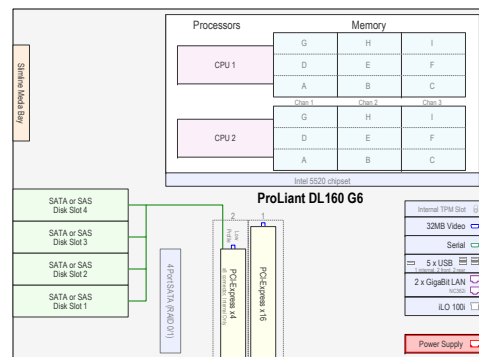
Slimline Media Bay

Processors

Memory

CPU 1

| G | H | I |
|---|---|---|
| D | E | F |
| A | B | C |

Chan 1 Chan 2 Chan 3

CPU 2

| G | H | I |
|---|---|---|
| D | E | F |
| A | B | C |

Intel 5520 chipset

ProLiant DL160 G6

SATA or SAS Disk Slot 4

SATA or SAS Disk Slot 3

SATA or SAS Disk Slot 2

SATA or SAS Disk Slot 1

4 Port SATA (RAID 0/1)

2

1

PCI-Express x4

PCI-Express x16

Internal TPM Slot

32MB Video

Serial

5 x USB

2 x GigaBit LAN

iLO 100i

Power Supply